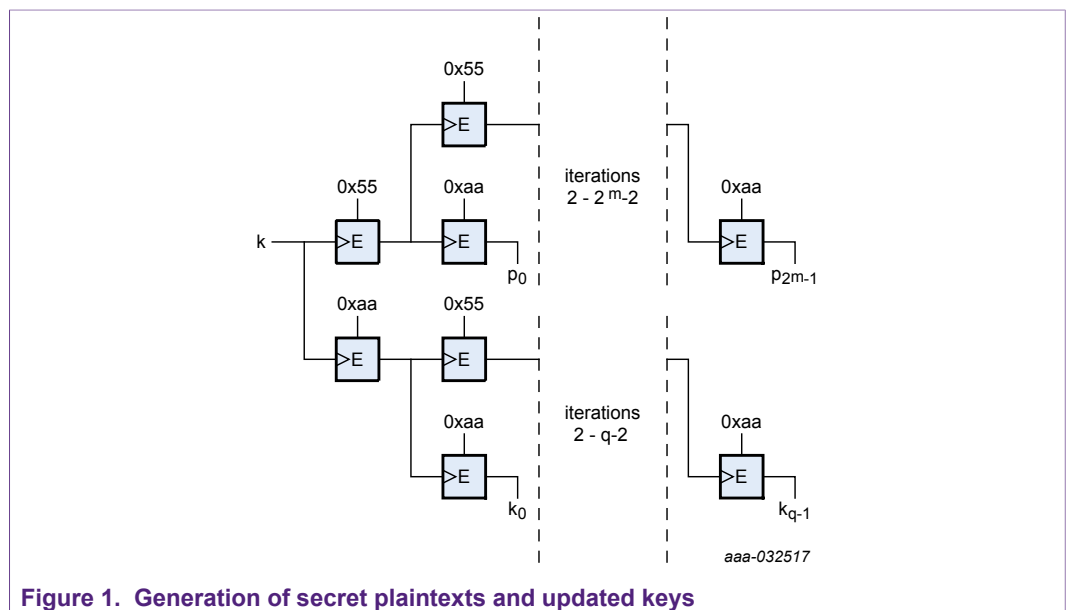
0x55

E

0x55

0xaa

iterations $2 - 2^{m}-2$

0xaa

k

E

E

E

$p_0$

$p_{2^m-1}$

0xaa

0x55

E

E

iterations 2 - q-2

0xaa

0xaa

E

E

$k_0$

$k_{q-1}$

aaa-032517

Figure 1. Generation of secret plaintexts and updated keys